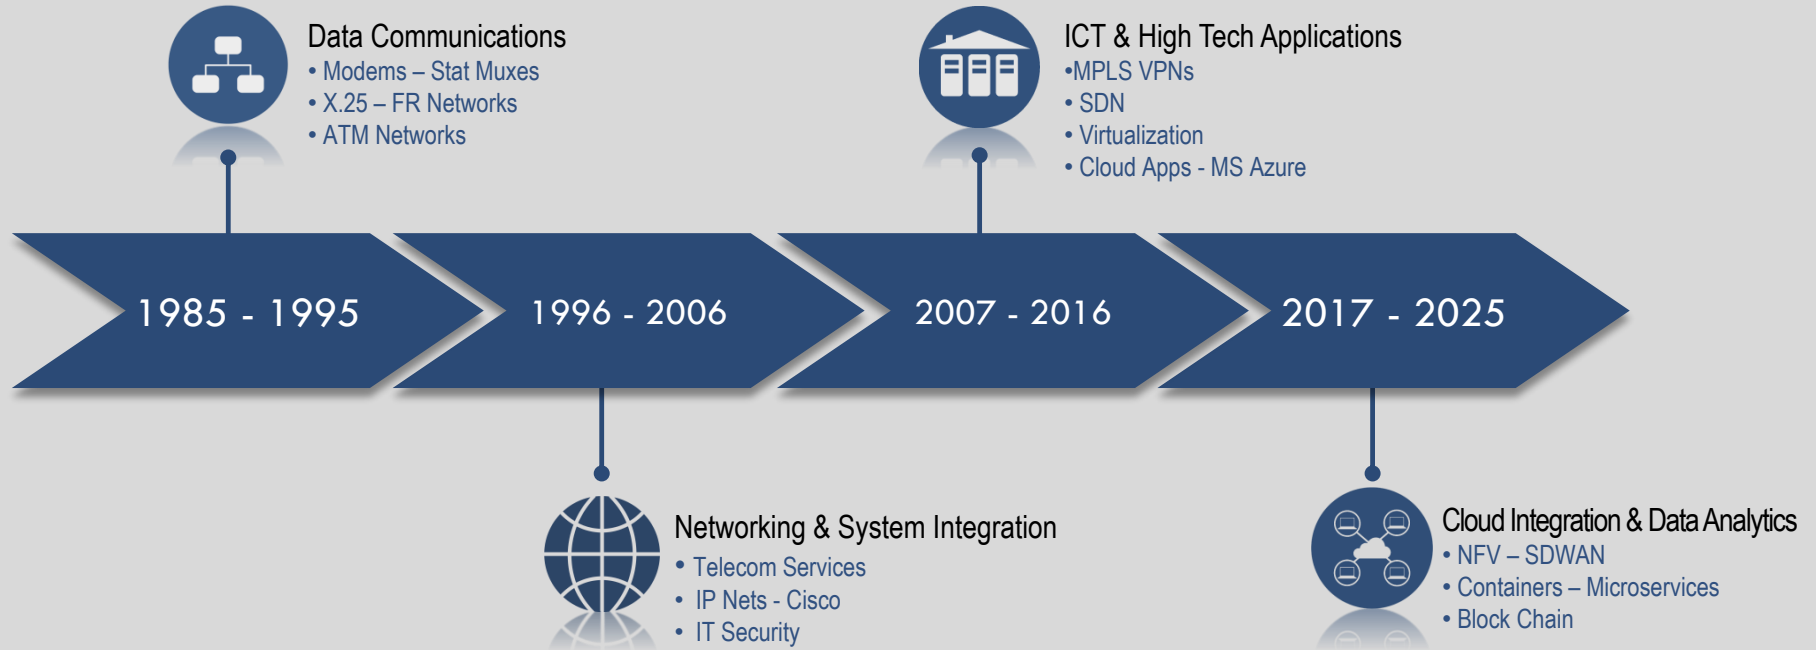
Data Communications
• Modems – Stat Muxes
• X.25 – FR Networks
• ATM Networks

ICT & High Tech Applications
•MPLS VPNs
• SDN
• Virtualization
• Cloud Apps - MS Azure

1985 - 1995

1996 - 2006

2007 - 2016

2017 - 2025

Networking & System Integration
• Telecom Services
• IP Nets - Cisco
• IT Security

Cloud Integration & Data Analytics
• NFV – SDWAN
• Containers – Microservices
• Block Chain